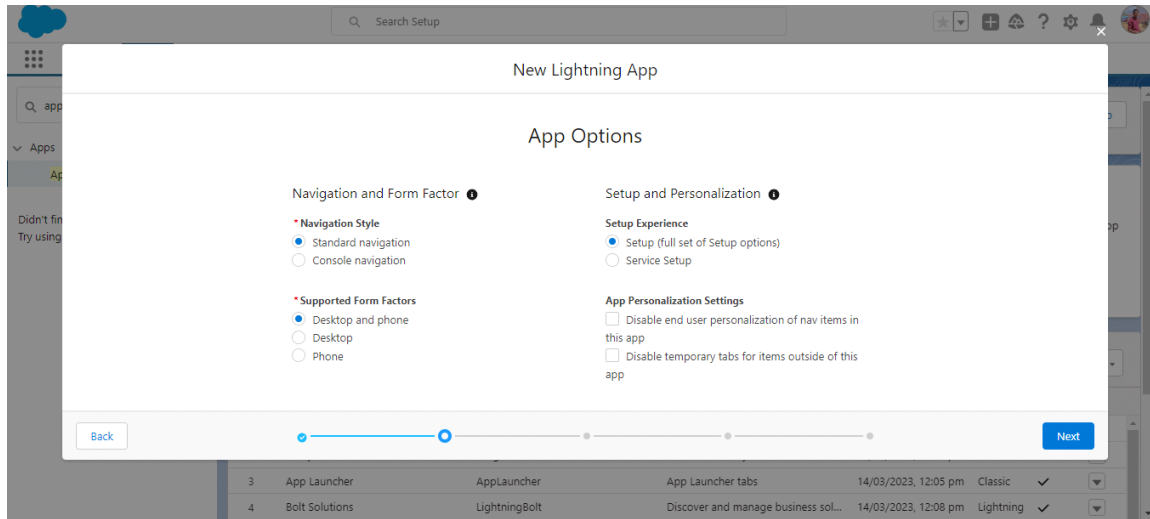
Search Setup

app

Apps

Ap

Didn't fin
Try using

New Lightning App

App Options

Navigation and Form Factor

* Navigation Style
Standard navigation
Console navigation

* Supported Form Factors
Desktop and phone
Desktop
Phone

Setup and Personalization

Setup Experience
Setup (full set of Setup options)
Service Setup

App Personalization Settings
Disable end user personalization of nav items in this app
Disable temporary tabs for items outside of this app

Back

Next

| 3 | App Launcher | AppLauncher | App Launcher tabs | 14/03/2023, 12:05 pm | Classic | ✓ |
|---|---|---|---|---|---|---|
| 4 | Bolt Solutions | LightningBolt | Discover and manage business sol... | 14/03/2023, 12:08 pm | Lightning | ✓ |